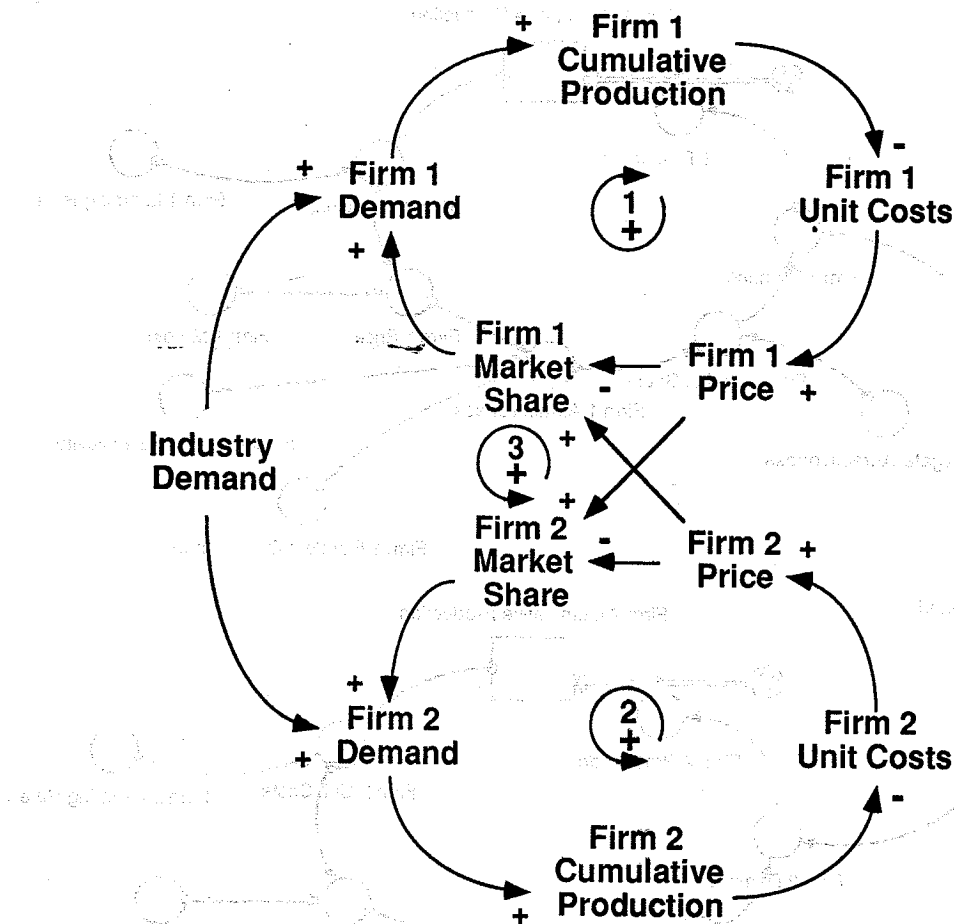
+ Firm 1 Cumulative Production

- Firm 1 Unit Costs

+ Firm 1 Demand

1 +

+

Firm 1 Market Share

- Firm 1 Price +

Industry Demand

3 +

+

+

Firm 2 Market Share

- Firm 2 Price +

+ Firm 2 Demand +

2 +

Firm 2 Unit Costs -

Firm 2 Cumulative Production +